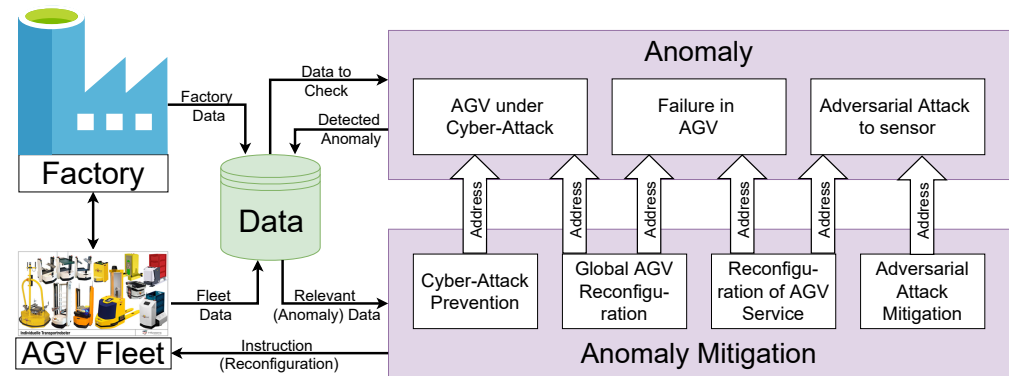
Factory

Factory Data

Data to Check

Detected Anomaly

Data

AGV Fleet

Fleet Data

Relevant (Anomaly) Data

Instruction (Reconfiguration)

Anomaly

AGV under Cyber-Attack

Failure in AGV

Adversarial Attack to sensor

Address

Address

Address

Address

Address

Address

Cyber-Attack Prevention

Global AGV Reconfiguration

Reconfiguration of AGV Service

Adversarial Attack Mitigation

Anomaly Mitigation